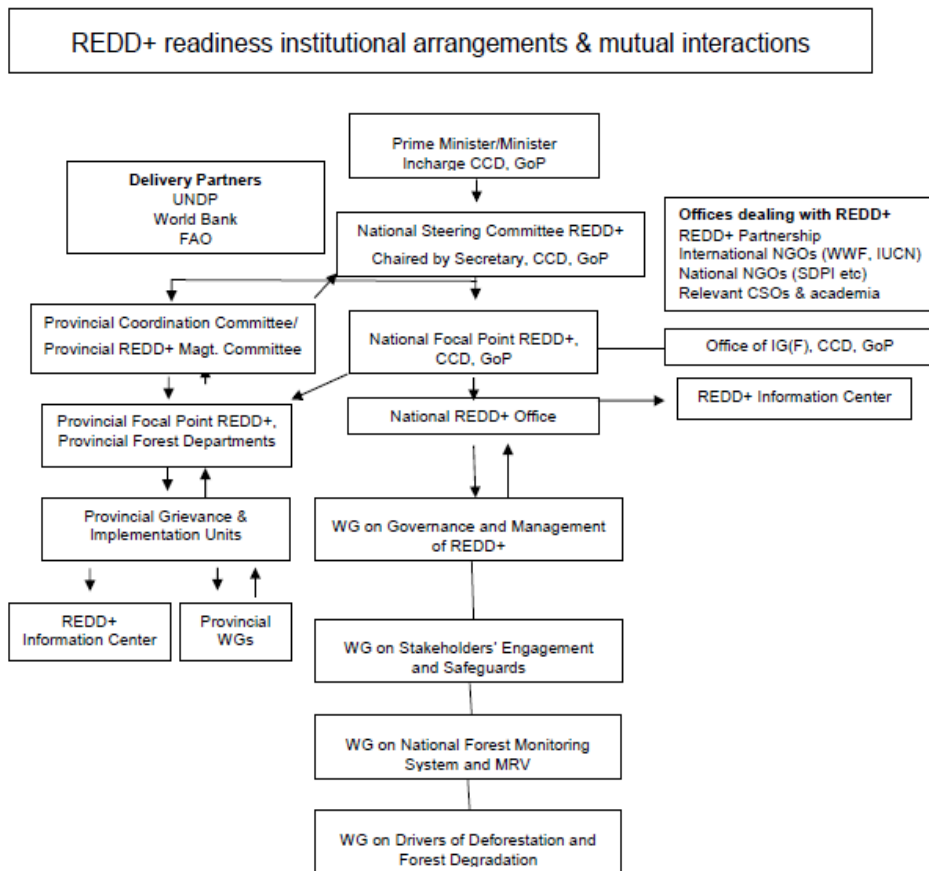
REDD+ readiness institutional arrangements & mutual interactions

Prime Minister/Minister Incharge CCD, GoP

Delivery Partners
UNDP
World Bank
FAO

National Steering Committee REDD+
Chaired by Secretary, CCD, GoP

Offices dealing with REDD+
REDD+ Partnership
International NGOs (WWF, IUCN)
National NGOs (SDPI etc)
Relevant CSOs & academia

Provincial Coordination Committee/
Provincial REDD+ Magt. Committee

National Focal Point REDD+, CCD, GoP

Office of IG(F), CCD, GoP

Provincial Focal Point REDD+, Provincial Forest Departments

National REDD+ Office

REDD+ Information Center

Provincial Grievance & Implementation Units

WG on Governance and Management of REDD+

REDD+ Information Center

Provincial WGs

WG on Stakeholders' Engagement and Safeguards

WG on National Forest Monitoring System and MRV

WG on Drivers of Deforestation and Forest Degradation